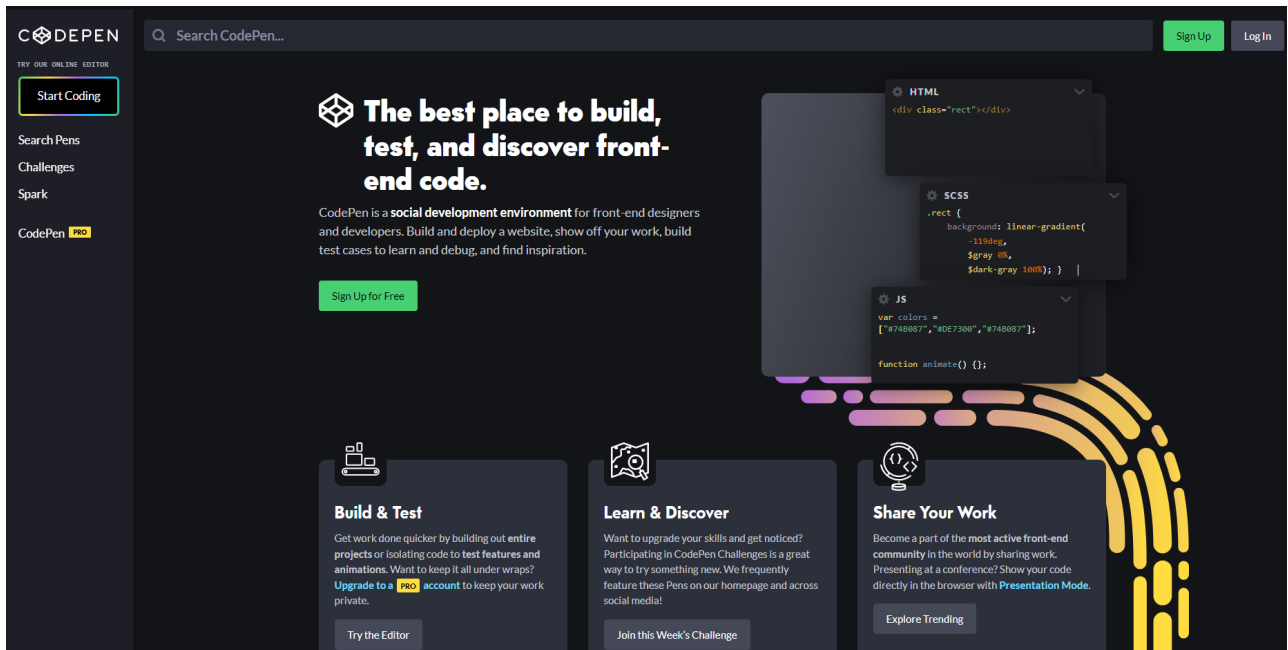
CODEPEN

TRY OUR ONLINE EDITOR

Start Coding

Search Pens

Challenges

Spark

CodePen PRO

Search CodePen...

Sign Up

Log In

The best place to build, test, and discover front-end code.

CodePen is a social development environment for front-end designers and developers. Build and deploy a website, show off your work, build test cases to learn and debug, and find inspiration.

Sign Up for Free

HTML

<div class="rect"></div>

SCSS

.rect {
background: linear-gradient(
-119deg,
$gray 0%,
$dark-gray 100%); }

JS

var colors =
["#74B087","#DE7300","#74B087"];

function animate() {};

Build & Test

Get work done quicker by building out entire projects or isolating code to test features and animations. Want to keep it all under wraps? Upgrade to a PRO account to keep your work private.

Try the Editor

Learn & Discover

Want to upgrade your skills and get noticed? Participating in CodePen Challenges is a great way to try something new. We frequently feature these Pens on our homepage and across social media!

Join this Week's Challenge

Share Your Work

Become a part of the most active front-end community in the world by sharing work. Presenting at a conference? Show your code directly in the browser with Presentation Mode.

Explore Trending